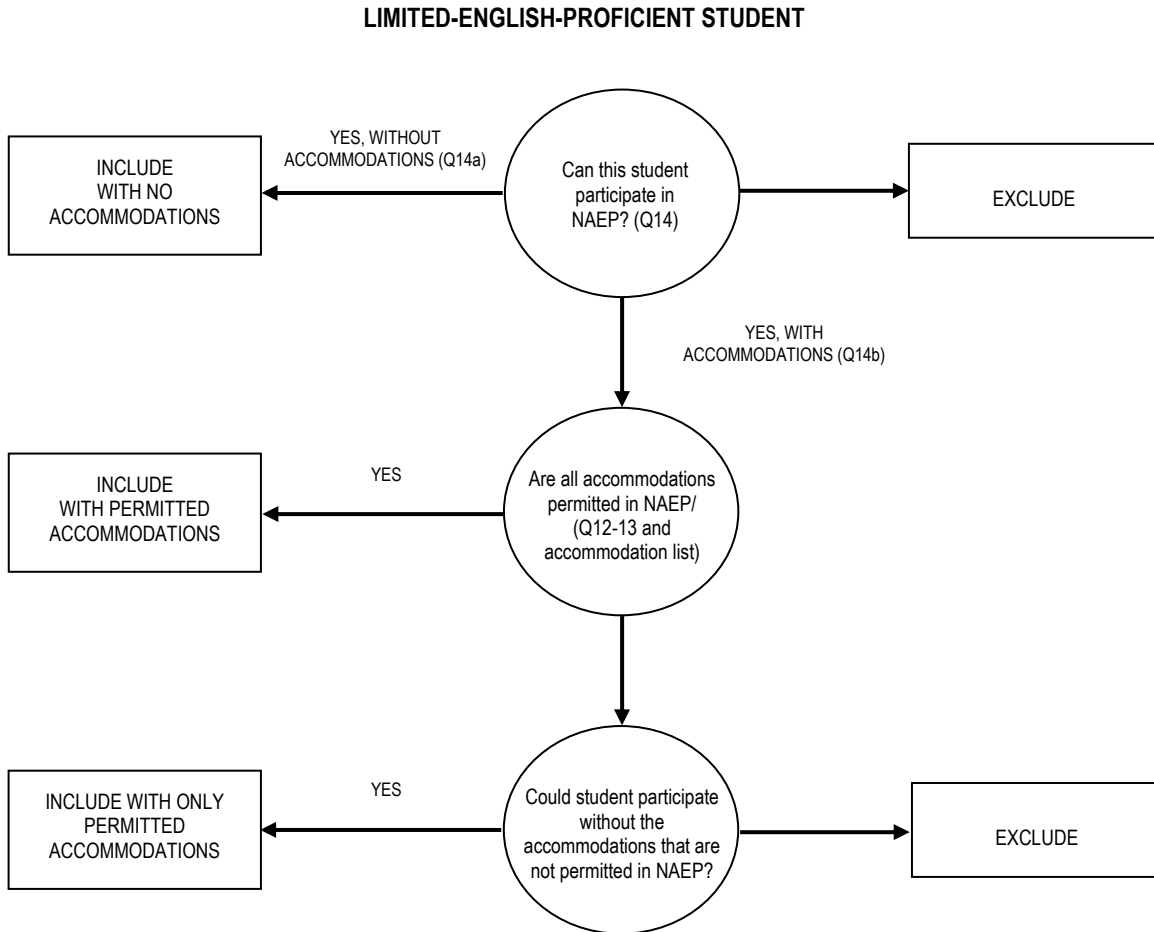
LIMITED-ENGLISH-PROFICIENT STUDENT

Can this student participate in NAEP? (Q14)

YES, WITHOUT ACCOMMODATIONS (Q14a)

INCLUDE WITH NO ACCOMMODATIONS

EXCLUDE

YES, WITH ACCOMMODATIONS (Q14b)

Are all accommodations permitted in NAEP/ (Q12-13 and accommodation list)

YES

INCLUDE WITH PERMITTED ACCOMMODATIONS

Could student participate without the accommodations that are not permitted in NAEP?

YES

INCLUDE WITH ONLY PERMITTED ACCOMMODATIONS

EXCLUDE